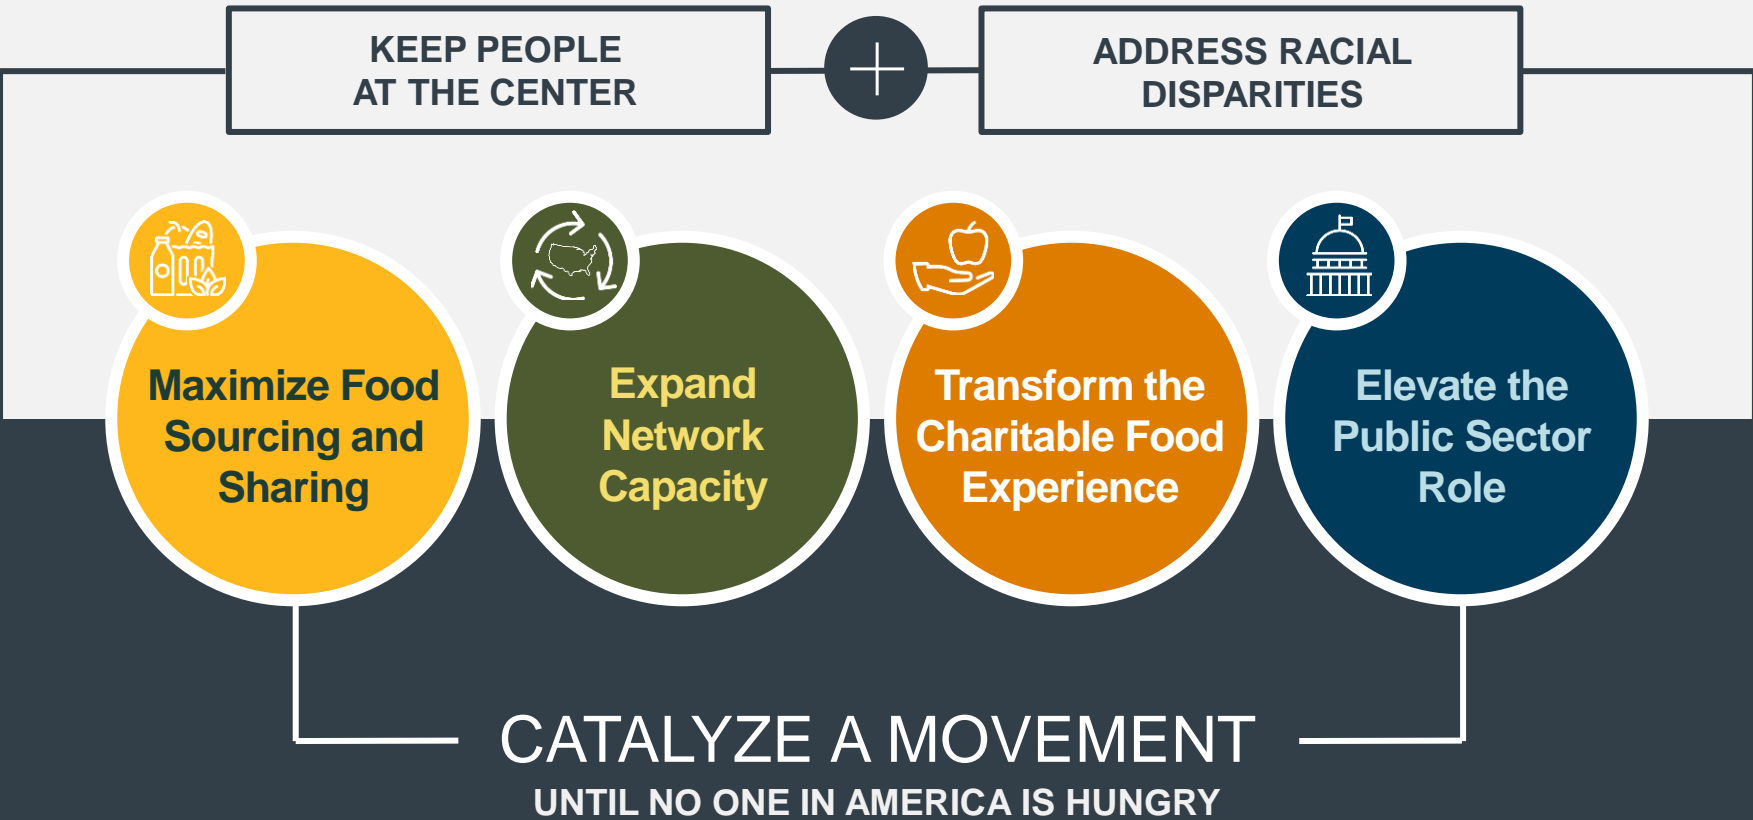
KEEP PEOPLE AT THE CENTER

+

ADDRESS RACIAL DISPARITIES

Maximize Food Sourcing and Sharing

Expand Network Capacity

Transform the Charitable Food Experience

Elevate the Public Sector Role

CATALYZE A MOVEMENT

UNTIL NO ONE IN AMERICA IS HUNGRY